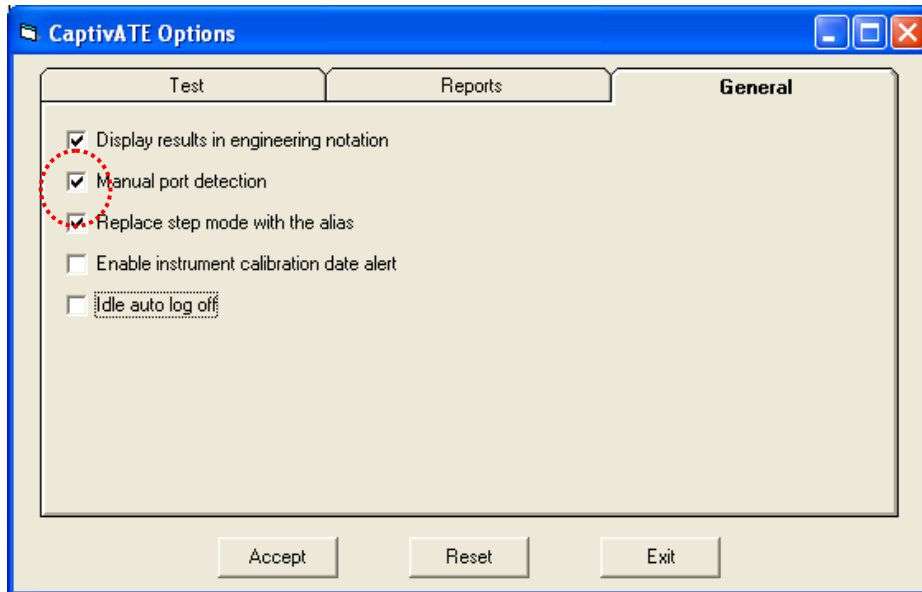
CaptivATE Options

Test

Reports

General

Display results in engineering notation

Manual port detection

Replace step mode with the alias

Enable instrument calibration date alert

Idle auto log off

Accept

Reset

Exit